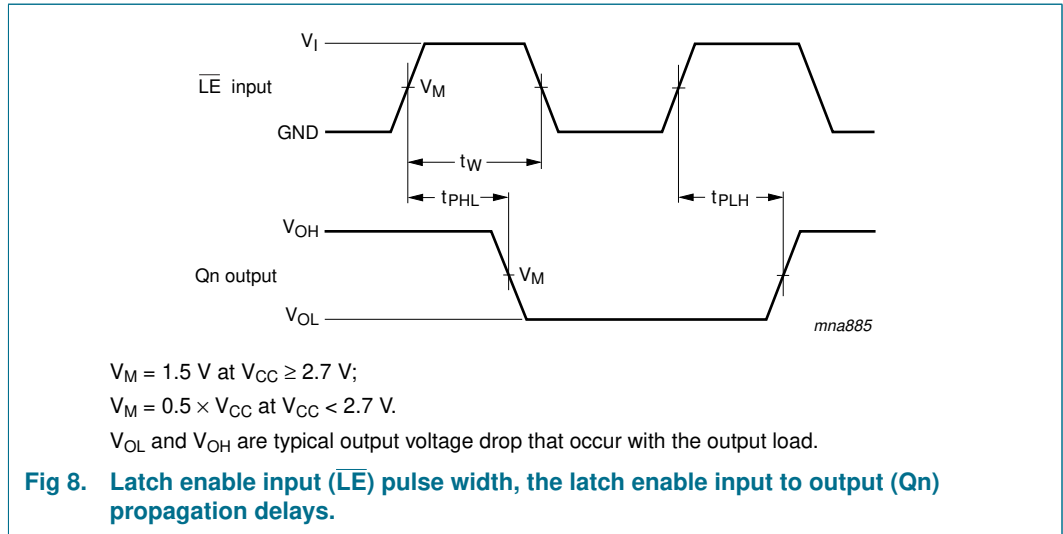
$V_I$

$\overline{LE}$ input

$V_M$

GND

$t_W$

$t_{PHL}$

$t_{PLH}$

$V_{OH}$

Qn output

$V_M$

$V_{OL}$

mna885

$V_M$ = 1.5 V at $V_{CC} \geq 2.7$ V;

$V_M = 0.5 \times V_{CC}$ at $V_{CC} < 2.7$ V.

$V_{OL}$ and $V_{OH}$ are typical output voltage drop that occur with the output load.

Fig 8. Latch enable input ($\overline{LE}$) pulse width, the latch enable input to output (Qn) propagation delays.